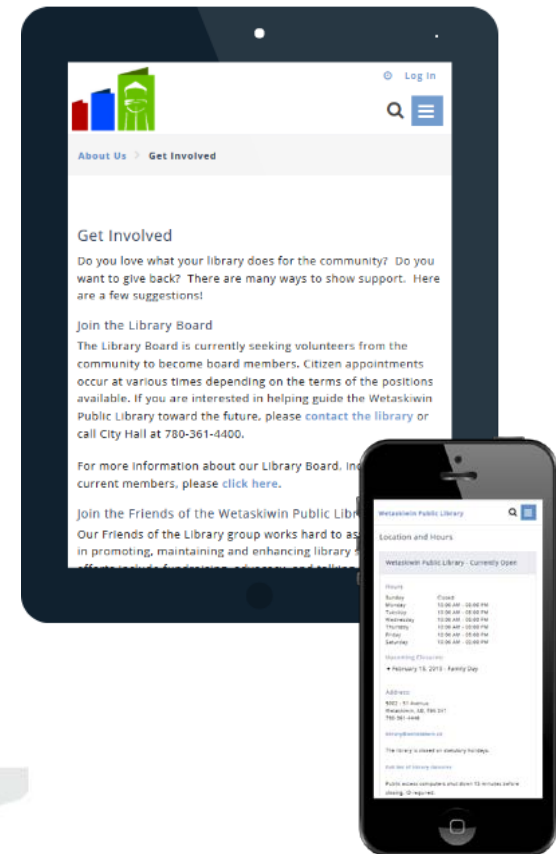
Log In

About Us > Get Involved

Get Involved

Do you love what your library does for the community? Do you want to give back? There are many ways to show support. Here are a few suggestions!

Join the Library Board

The Library Board is currently seeking volunteers from the community to become board members. Citizen appointments occur at various times depending on the terms of the positions available. If you are interested in helping guide the Wetaskiwin Public Library toward the future, please contact the library or call City Hall at 780-361-4400.

For more information about our Library Board, inc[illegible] current members, please click here.

Join the Friends of the Wetaskiwin Public Libr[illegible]

Our Friends of the Library group works hard to as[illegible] in promoting, maintaining and enhancing library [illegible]

Wetaskiwin Public Library

Location and Hours

Wetaskiwin Public Library - Currently Open

Hours

| | |
|---|---|
| Sunday | Closed |
| Monday | 10:00 AM - 08:00 PM |
| Tuesday | 10:00 AM - 08:00 PM |
| Wednesday | 10:00 AM - 08:00 PM |
| Thursday | 10:00 AM - 08:00 PM |
| Friday | 10:00 AM - 08:00 PM |
| Saturday | 10:00 AM - 05:00 PM |

Upcoming Closures

• February 16, 2015 - Family Day

Address

5002 - 51 Avenue
Wetaskiwin, AB, T9A 0V1
780-361-4446

library@wetaskiwin.ca

The library is closed on statutory holidays.

Full list of Library closures

Public access computers shut down 15 minutes before closing. ID required.